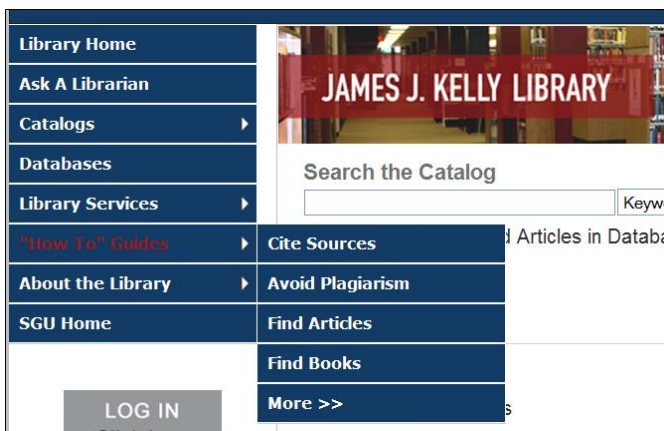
Library Home
Ask A Librarian
Catalogs
Databases
Library Services
"How To" Guides
About the Library
SGU Home

JAMES J. KELLY LIBRARY

Search the Catalog
Keyw

Cite Sources
Avoid Plagiarism
Find Articles
Find Books
More >>

d Articles in Databa

LOG IN

s